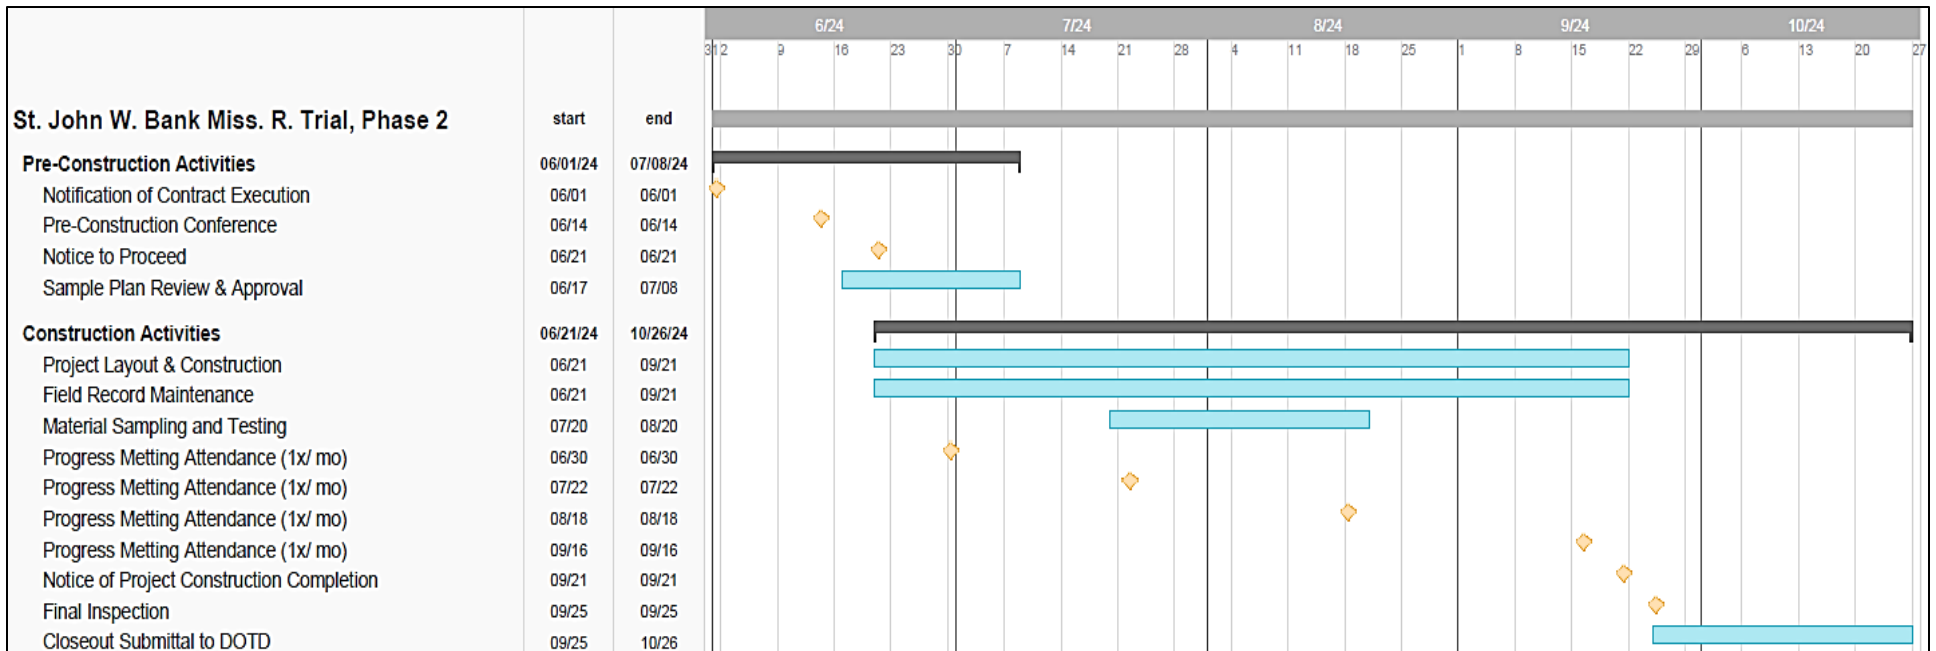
| St. John W. Bank Miss. R. Trial, Phase 2 | start | end |
|---|---|---|
| Pre-Construction Activities | 06/01/24 | 07/08/24 |
| Notification of Contract Execution | 06/01 | 06/01 |
| Pre-Construction Conference | 06/14 | 06/14 |
| Notice to Proceed | 06/21 | 06/21 |
| Sample Plan Review & Approval | 06/17 | 07/08 |
| Construction Activities | 06/21/24 | 10/26/24 |
| Project Layout & Construction | 06/21 | 09/21 |
| Field Record Maintenance | 06/21 | 09/21 |
| Material Sampling and Testing | 07/20 | 08/20 |
| Progress Metting Attendance (1x/ mo) | 06/30 | 06/30 |
| Progress Metting Attendance (1x/ mo) | 07/22 | 07/22 |
| Progress Metting Attendance (1x/ mo) | 08/18 | 08/18 |
| Progress Metting Attendance (1x/ mo) | 09/16 | 09/16 |
| Notice of Project Construction Completion | 09/21 | 09/21 |
| Final Inspection | 09/25 | 09/25 |
| Closeout Submittal to DOTD | 09/25 | 10/26 |

6/24 7/24 8/24 9/24 10/24
31 2 9 16 23 30 7 14 21 28 4 11 18 25 1 8 15 22 29 6 13 20 27